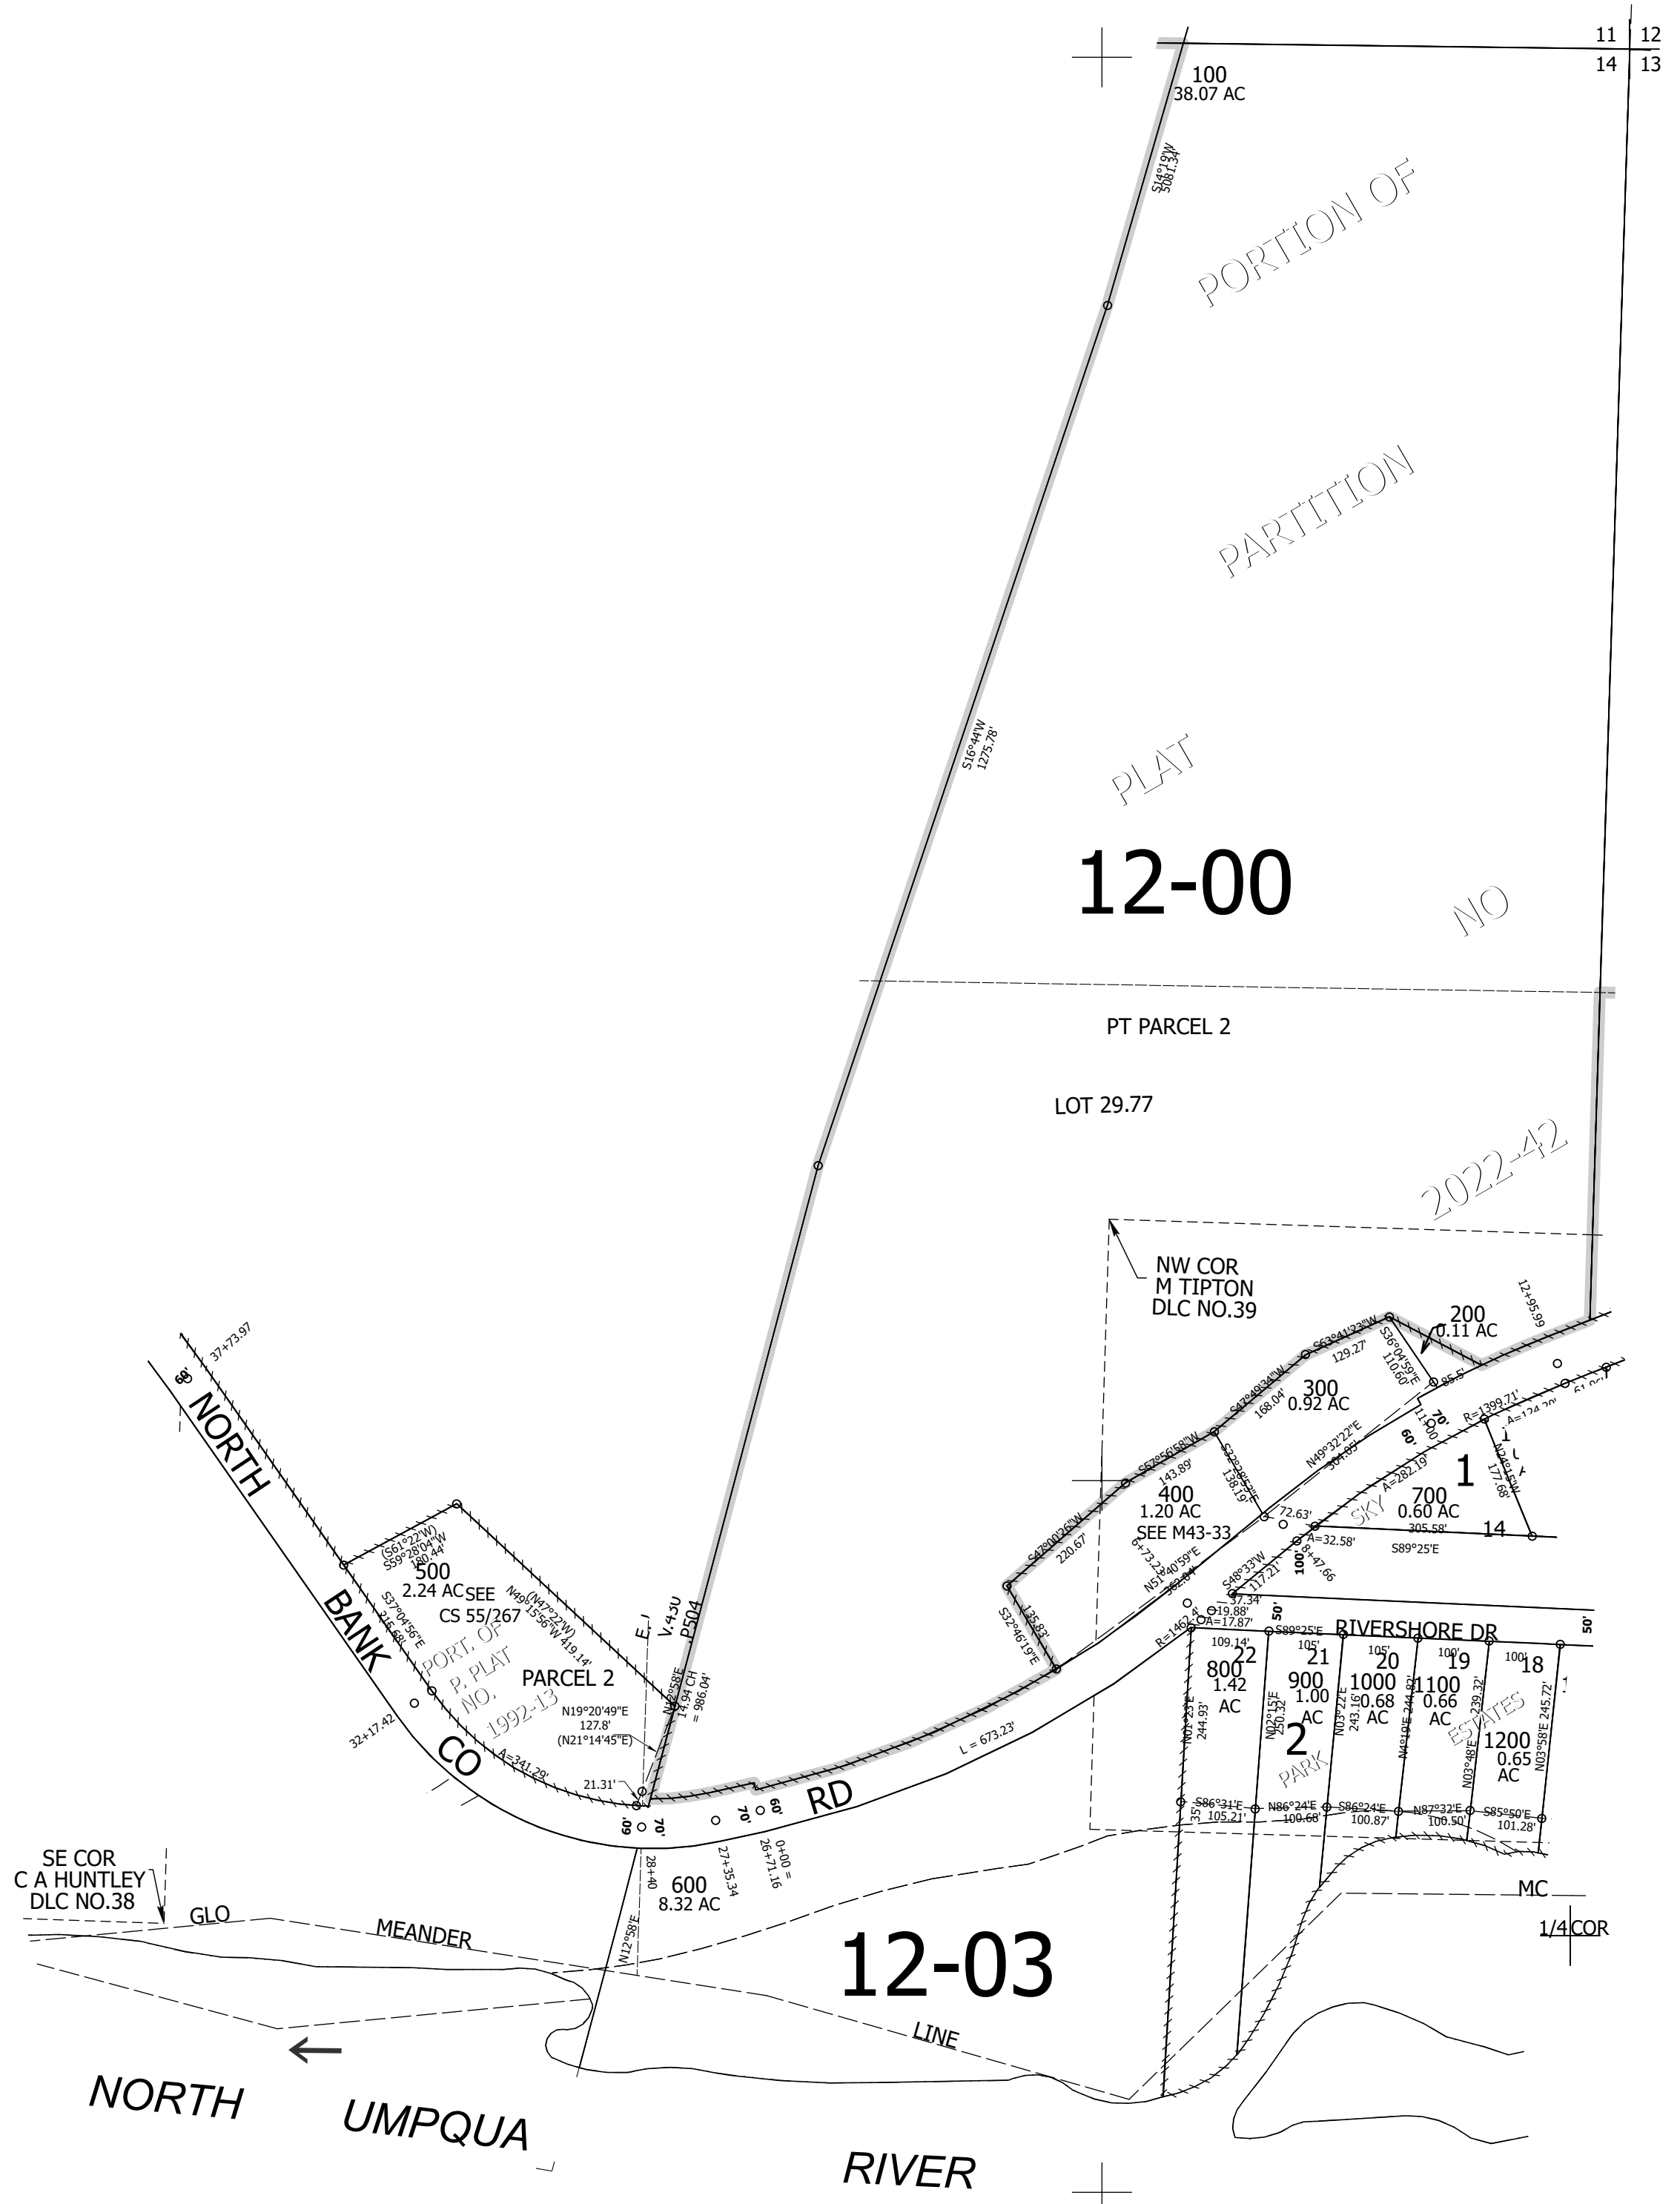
11 12
14 13

100
38.07 AC

S14°19'W
508.13'

PORTION OF

PARTITION

S16°44'W
1275.78'

PLAT

12-00

NO

PT PARCEL 2

LOT 29.77

2022-42

NW COR
M TIPTON
DLC NO.39

200
0.11 AC

12+95.99

S63°41'23"W
129.27'

S36°04'59"E
110.60'

300
0.92 AC

S47°49'34"W
168.04'

S57°56'58"W
143.89'

S28°55'E
138.19'

N49°32'22"E
304.09

400
1.20 AC
SEE M43-33

1

700
0.60 AC

SKY

305.58'

14

S89°25'E

S47°00'26"W
220.67'

S32°46'19"E
135.83'

N51°40'59"E
362.94

S48°33'W
117.21'

37.34'

19.88'

A=17.87'

RIVERSHORE DR

R=1462.4'

37+73.97

60'

NORTH

BANK

(S61°22'W)
S59°28'04"W
180.44'

500
2.24 AC

SEE
CS 55/267

S37°04'56"E
214.68'

N49°15'56"W 419.14'
(N47°22'W)

PORT. OF
P. PLAT
NO.
1992-13

PARCEL 2

N19°20'49"E
127.8'
(N21°14'45"E)

N12°58'E
14.94 CH
= 986.04'

E.
V.450
P504

32+17.42

CO

A=341.29'

21.31'

RD

L = 673.23'

60'
70'
70'
60'

600
8.32 AC

28+40

27+35.34

0+00 =
26+71.16

800
1.42
AC

22

109.14'

900
1.00
AC

21

1000
0.68
AC

20

1100
0.66
AC

19

1200
0.65
AC

18

2

PARK

ESTATES

S86°31'E
105.21'

N86°24'E
100.68'

S86°24'E
100.87'

N87°32'E
100.50'

S85°50'E
101.28'

SE COR
C A HUNTLEY
DLC NO.38

GLO

MEANDER

N12°58'E

12-03

LINE

MC

1/4 COR

NORTH

UMPQUA

RIVER